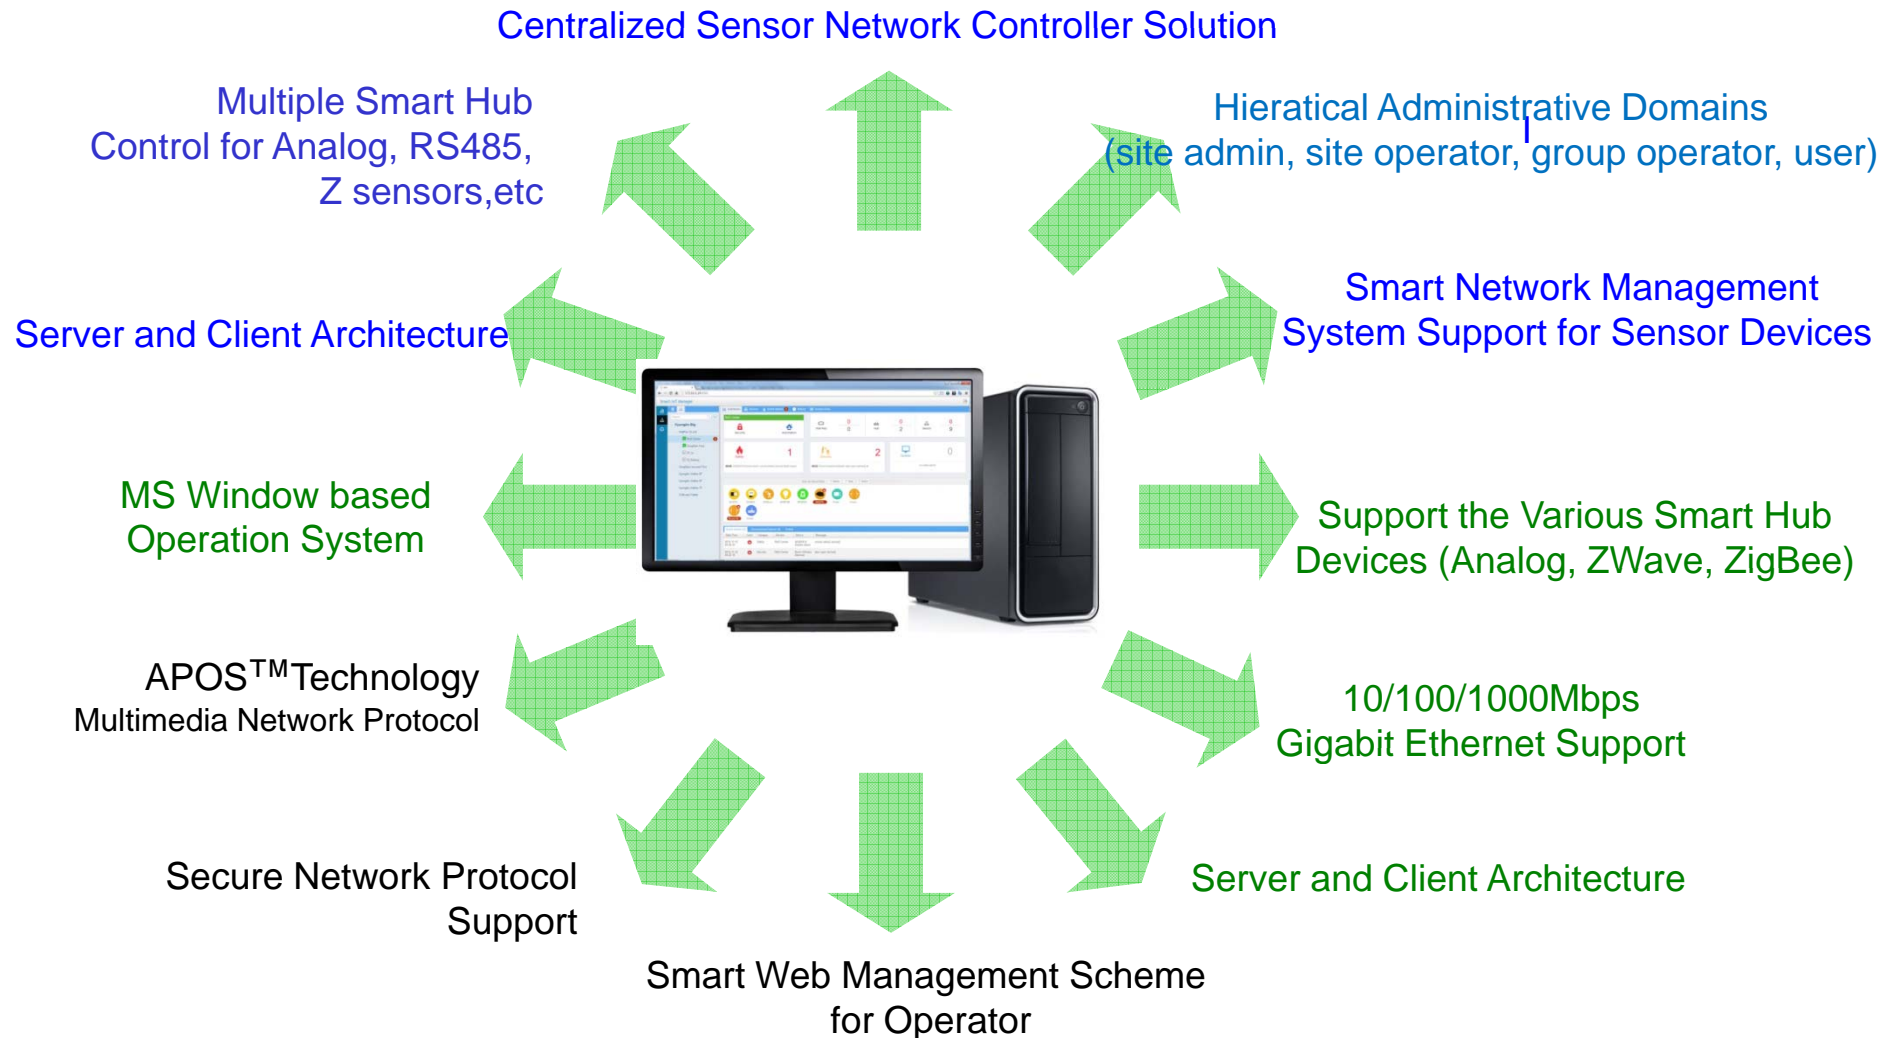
Centralized Sensor Network Controller Solution

Multiple Smart Hub
Control for Analog, RS485,
Z sensors,etc

Hieratical Administrative Domains
(site admin, site operator, group operator, user)

Server and Client Architecture

Smart Network Management
System Support for Sensor Devices

MS Window based
Operation System

Support the Various Smart Hub
Devices (Analog, ZWave, ZigBee)

APOS$^{TM}$Technology
Multimedia Network Protocol

10/100/1000Mbps
Gigabit Ethernet Support

Secure Network Protocol
Support

Server and Client Architecture

Smart Web Management Scheme
for Operator